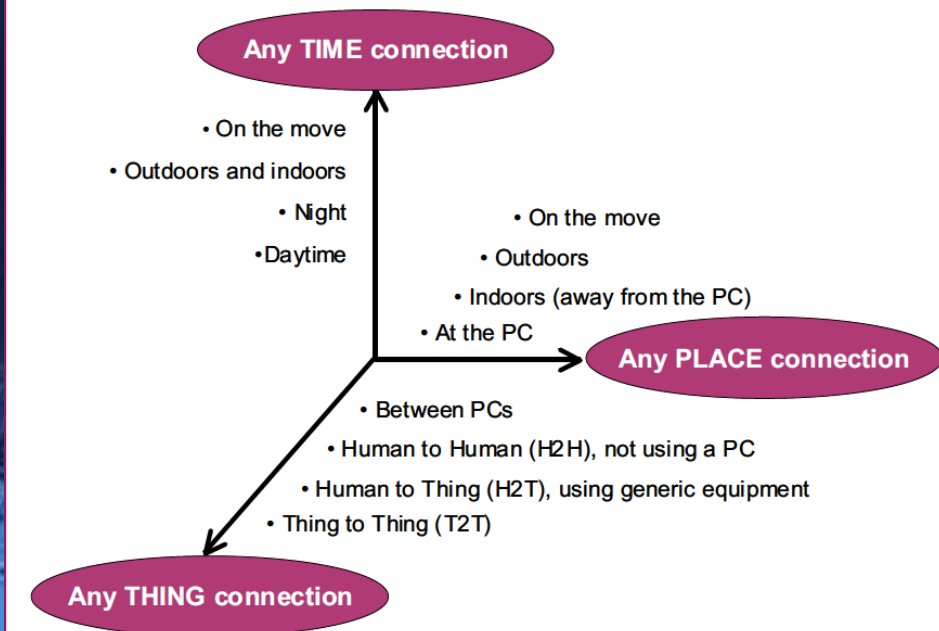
Any TIME connection

• On the move
• Outdoors and indoors
• Night
•Daytime

• On the move
• Outdoors
• Indoors (away from the PC)
• At the PC

Any PLACE connection

• Between PCs
• Human to Human (H2H), not using a PC
• Human to Thing (H2T), using generic equipment
• Thing to Thing (T2T)

Any THING connection